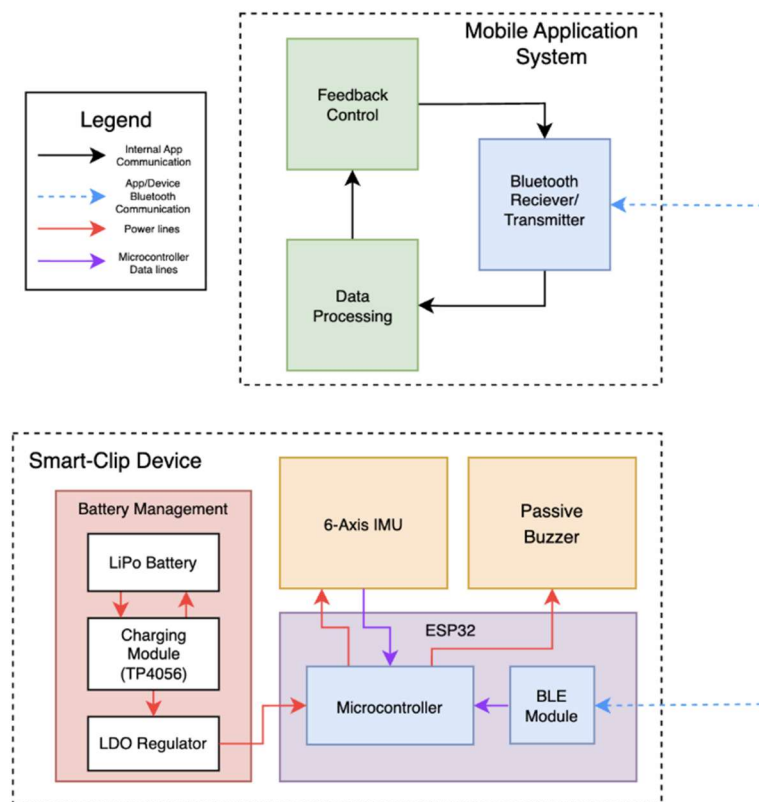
Legend

Internal App Communication

App/Device Bluetooth Communication

Power lines

Microcontroller Data lines

Mobile Application System

Feedback Control

Bluetooth Reciever/ Transmitter

Data Processing

Smart-Clip Device

Battery Management

LiPo Battery

Charging Module (TP4056)

LDO Regulator

6-Axis IMU

Passive Buzzer

ESP32

Microcontroller

BLE Module